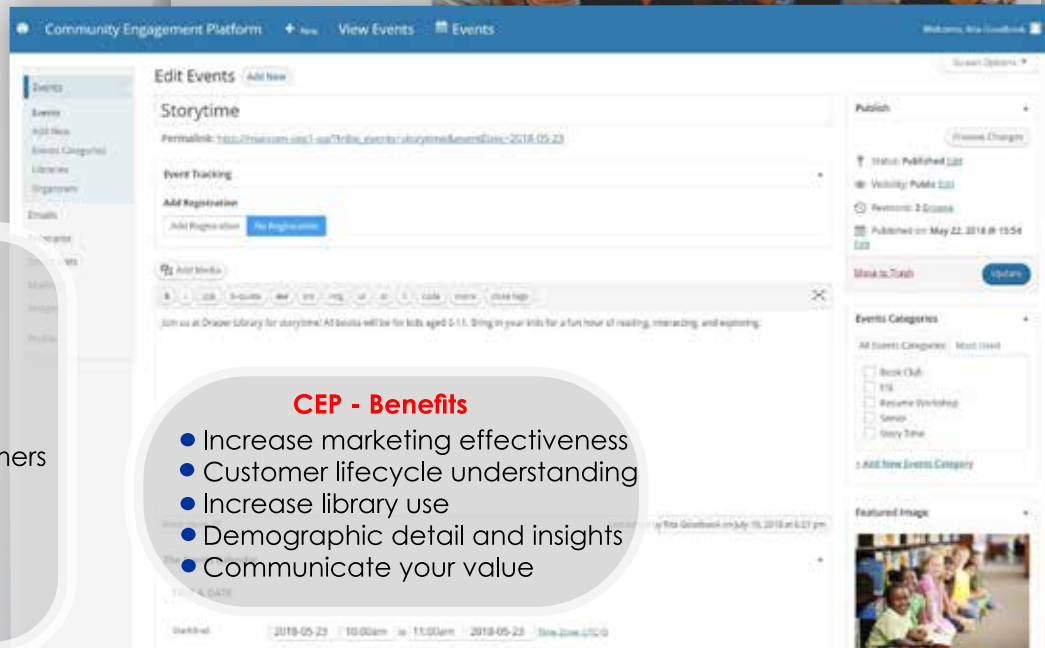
Community Engagement Platform + New View Events Events

Welcome, Rita Goodbook

Screen Options

Events
Events
Add New
Events Categories
Libraries
Organizers
Emails

Edit Events Add New

Storytime

Permalink: https://maxcom.us/1-us/?tribe_events=storytime&eventDate=2018-05-23

Event Tracking

Add Registration

Add Registration No Registration

Add Media

b i link b-quote del ins img ul ol li code more close tags

Join us at Draper Library for storytime! All books will be for kids aged 0-11. Bring in your kids for a fun hour of reading, interacting, and exploring.

Publish

Preview Changes

Status: Published Edit

Visibility: Public Edit

Revisions: 3 Browse

Published on: May 22, 2018 @ 15:54 Edit

Move to Trash

Update

Events Categories

All Events Categories Most Used

Book Club
ESL
Resume Workshop
Senior
Story Time

+ Add New Events Category

Featured Image

by Rita Goodbook on July 19, 2018 at 6:01 pm

TIME & DATE

Start/End: 2018-05-23 10:00am to 11:00am 2018-05-23 Time Zone: UTC-0

ners

CEP - Benefits
• Increase marketing effectiveness
• Customer lifecycle understanding
• Increase library use
• Demographic detail and insights
• Communicate your value